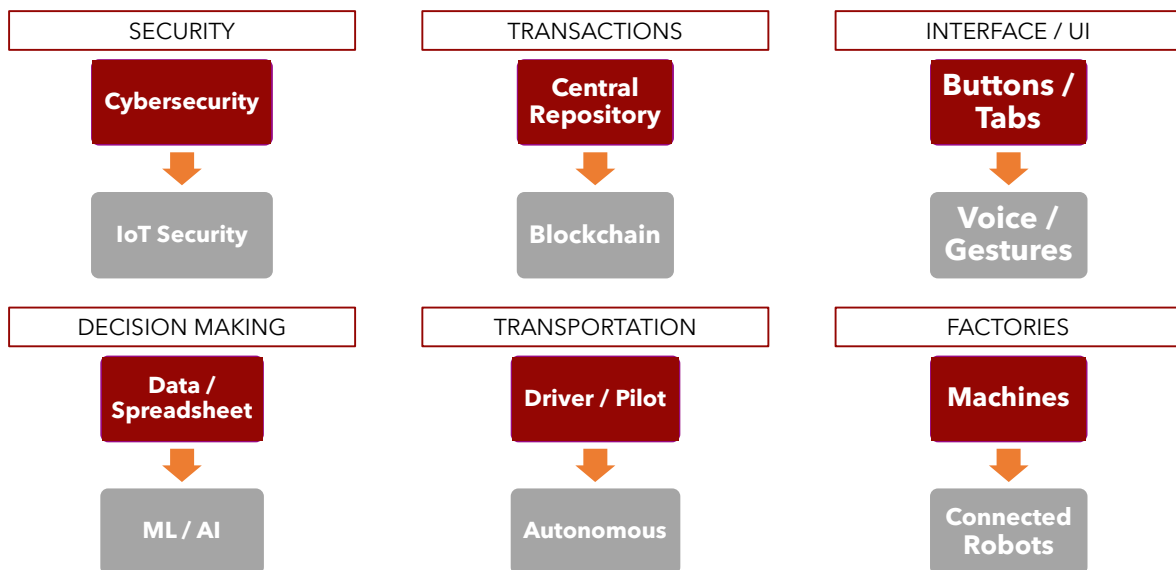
SECURITY

Cybersecurity

IoT Security

TRANSACTIONS

Central Repository

Blockchain

INTERFACE / UI

Buttons / Tabs

Voice / Gestures

DECISION MAKING

Data / Spreadsheet

ML / AI

TRANSPORTATION

Driver / Pilot

Autonomous

FACTORIES

Machines

Connected Robots